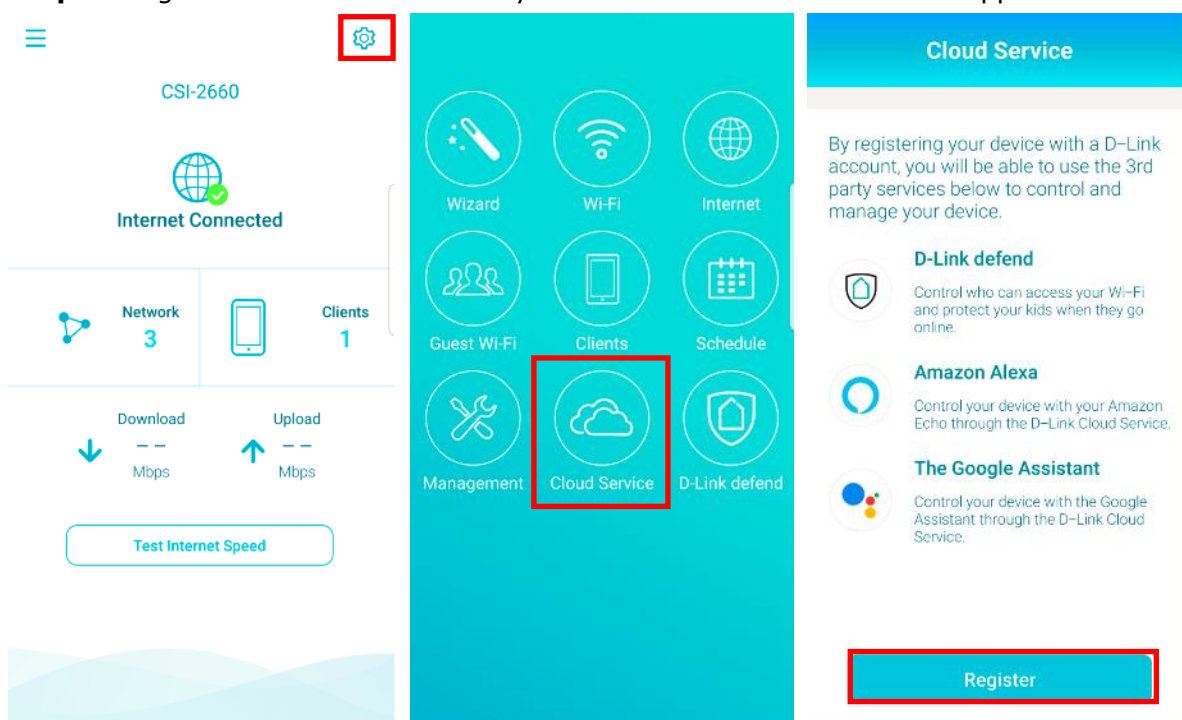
CSI-2660

Internet Connected

Network
3

Clients
1

Download
– –
Mbps

Upload
– –
Mbps

Test Internet Speed

Wizard
Wi-Fi
Internet
Guest Wi-Fi
Clients
Schedule
Management
Cloud Service
D-Link defend

Cloud Service

By registering your device with a D-Link account, you will be able to use the 3rd party services below to control and manage your device.

D-Link defend
Control who can access your Wi-Fi and protect your kids when they go online.

Amazon Alexa
Control your device with your Amazon Echo through the D-Link Cloud Service.

The Google Assistant
Control your device with the Google Assistant through the D-Link Cloud Service.

Register